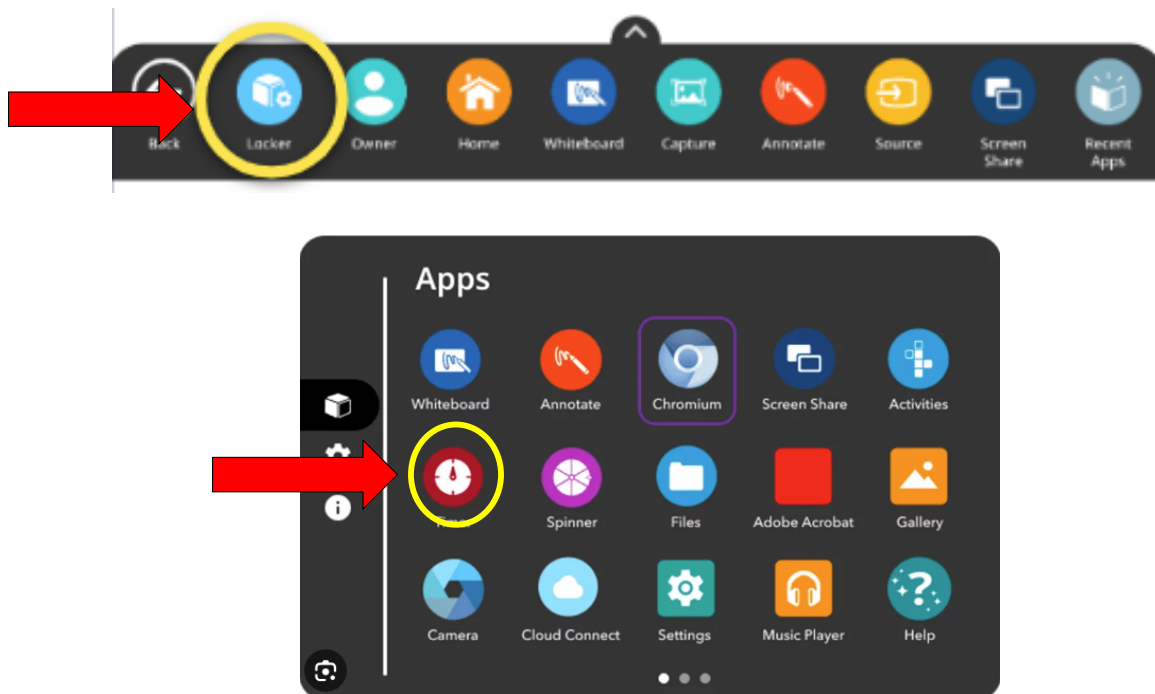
Back Locker Owner Home Whiteboard Capture Annotate Source Screen Share Recent Apps

Apps

Whiteboard Annotate Chromium Screen Share Activities

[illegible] Spinner Files Adobe Acrobat Gallery

Camera Cloud Connect Settings Music Player Help